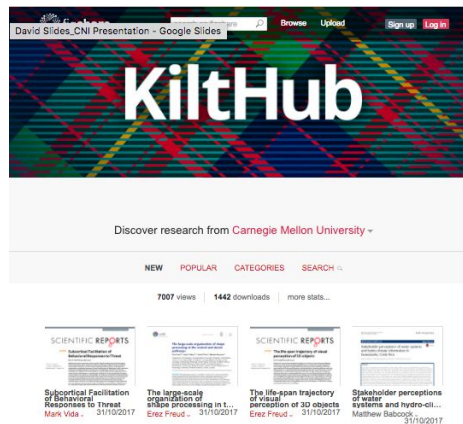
figshare
David Slides_CNI Presentation - Google Slides
Search on figshare
Browse Upload
Sign up Log in

KiltHub

Discover research from Carnegie Mellon University

NEW POPULAR CATEGORIES SEARCH

7007 views | 1442 downloads | more stats...

SCIENTIFIC REPORTS
Subcortical Facilitation of Behavioral Responses to Threat
Mark Vida 31/10/2017

The large-scale organization of shape processing in the ventral and dorsal pathways
The large-scale organization of shape processing in t...
Erez Freud 31/10/2017

SCIENTIFIC REPORTS
The life-span trajectory of visual perception of 3D objects
The life-span trajectory of visual perception of 3D objects
Erez Freud 31/10/2017

Stakeholder perceptions of water systems and hydro-cli...
Matthew Babcock 31/10/2017